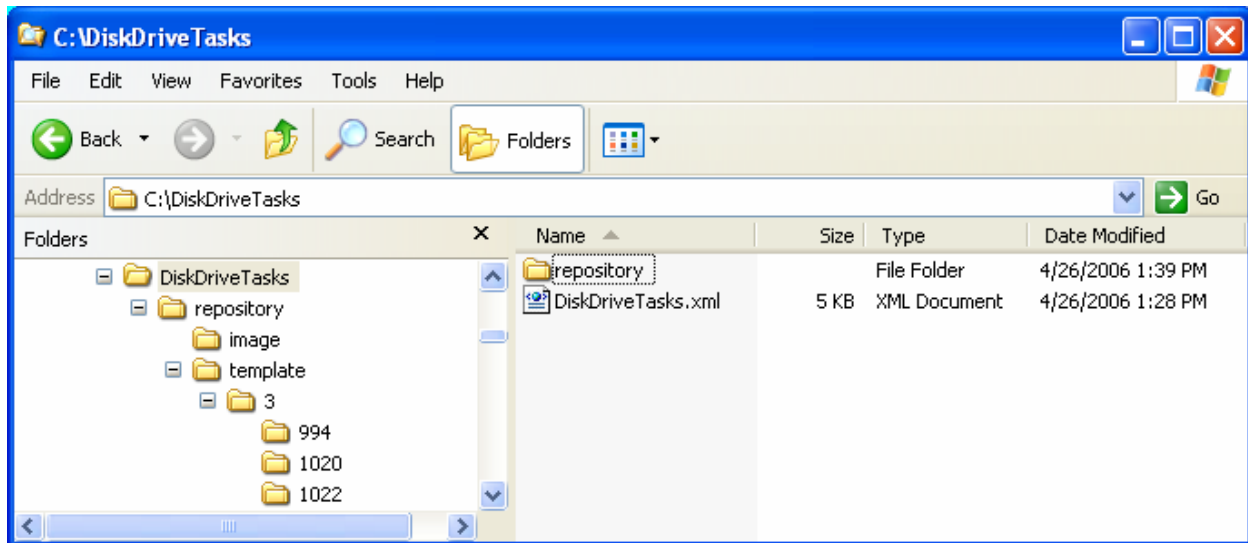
C:\DiskDriveTasks

File Edit View Favorites Tools Help

Back Search Folders

Address C:\DiskDriveTasks Go

Folders ×

DiskDriveTasks
repository
image
template
3
994
1020
1022

| Name | Size | Type | Date Modified |
|---|---|---|---|
| repository | | File Folder | 4/26/2006 1:39 PM |
| DiskDriveTasks.xml | 5 KB | XML Document | 4/26/2006 1:28 PM |